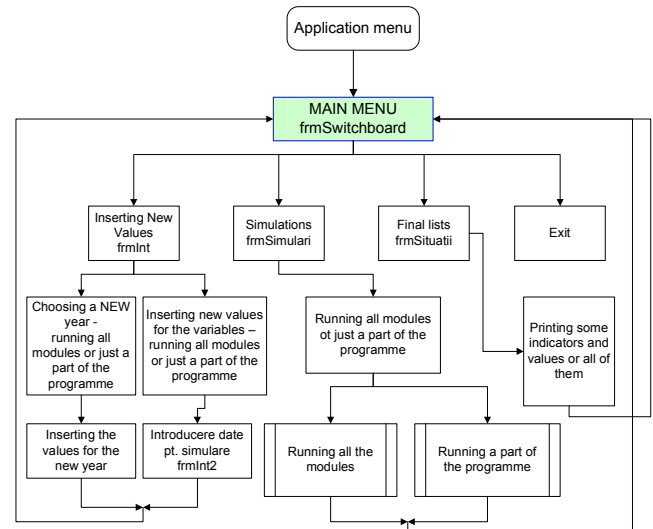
Application menu

MAIN MENU
frmSwitchboard

Inserting New Values
frmInt

Simulations
frmSimulari

Final lists
frmSituatii

Exit

Choosing a NEW year - running all modules or just a part of the programme

Inserting new values for the variables – running all modules or just a part of the programme

Running all modules ot just a part of the programme

Printing some indicators and values or all of them

Inserting the values for the new year

Introducere date pt. simulare
frmInt2

Running all the modules

Running a part of the programme